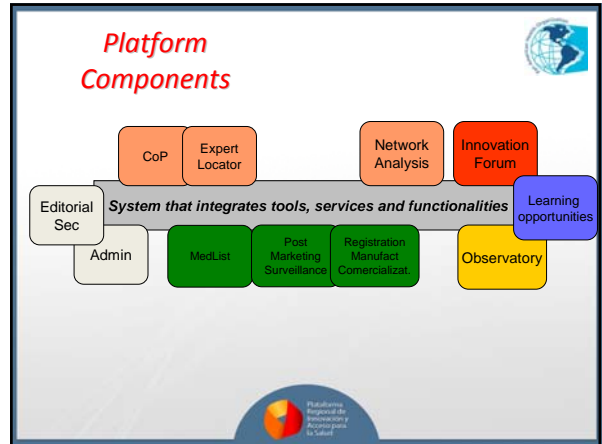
Platform Components

CoP

Expert Locator

Network Analysis

Innovation Forum

Editorial Sec

System that integrates tools, services and functionalities

Learning opportunities

Admin

MedList

Post Marketing Surveillance

Registration Manufact Comercializat.

Observatory

Plataforma Regional de Innovación y Acceso para la Salud